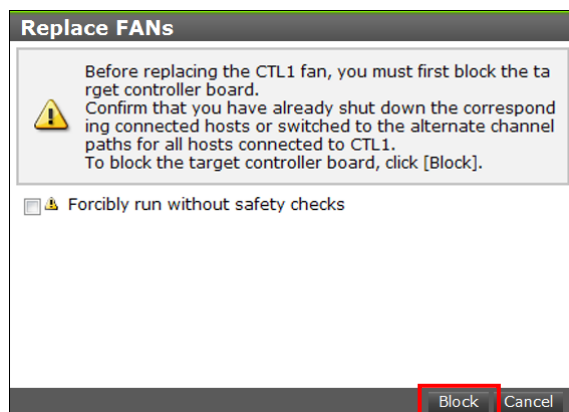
Replace FANs

Before replacing the CTL1 fan, you must first block the target controller board.
Confirm that you have already shut down the corresponding connected hosts or switched to the alternate channel paths for all hosts connected to CTL1.
To block the target controller board, click [Block].

Forcibly run without safety checks

Block Cancel